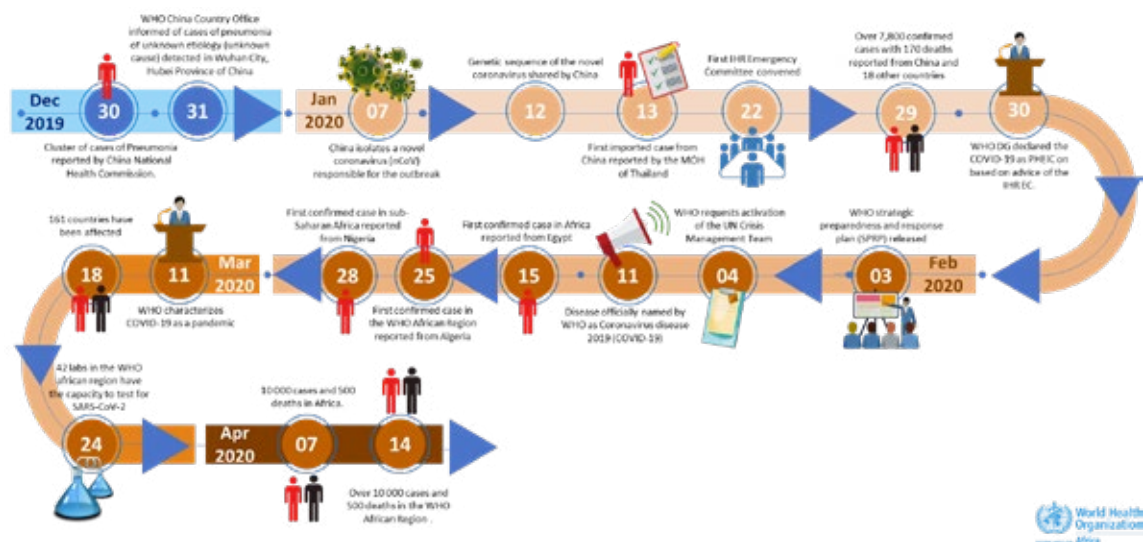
WHO China Country Office informed of cases of pneumonia of unknown etiology (unknown cause) detected in Wuhan City, Hubei Province of China

Dec 2019

30

31

Cluster of cases of Pneumonia reported by China National Health Commission.

Jan 2020

07

China isolates a novel coronavirus (nCoV) responsible for the outbreak

Genetic sequence of the novel coronavirus shared by China

12

13

First imported case from China reported by the MOH of Thailand

First IHR Emergency Committee convened

22

Over 7,800 confirmed cases with 170 deaths reported from China and 18 other countries

29

30

WHO DG declared the COVID-19 as PHEIC on based on advice of the IHR EC.

161 countries have been affected

18

11

Mar 2020

WHO characterizes COVID-19 as a pandemic

First confirmed case in sub-Saharan Africa reported from Nigeria

28

25

First confirmed case in the WHO African Region reported from Algeria

First confirmed case in Africa reported from Egypt

15

11

Disease officially named by WHO as Coronavirus disease 2019 (COVID-19)

WHO requests activation of the UN Crisis Management Team

04

WHO strategic preparedness and response plan (SPRP) released

03

Feb 2020

42 labs in the WHO african region have the capacity to test for SARS-CoV-2

24

Apr 2020

07

10 000 cases and 500 deaths in Africa.

14

Over 10 000 cases and 500 deaths in the WHO African Region .

World Health Organization Africa